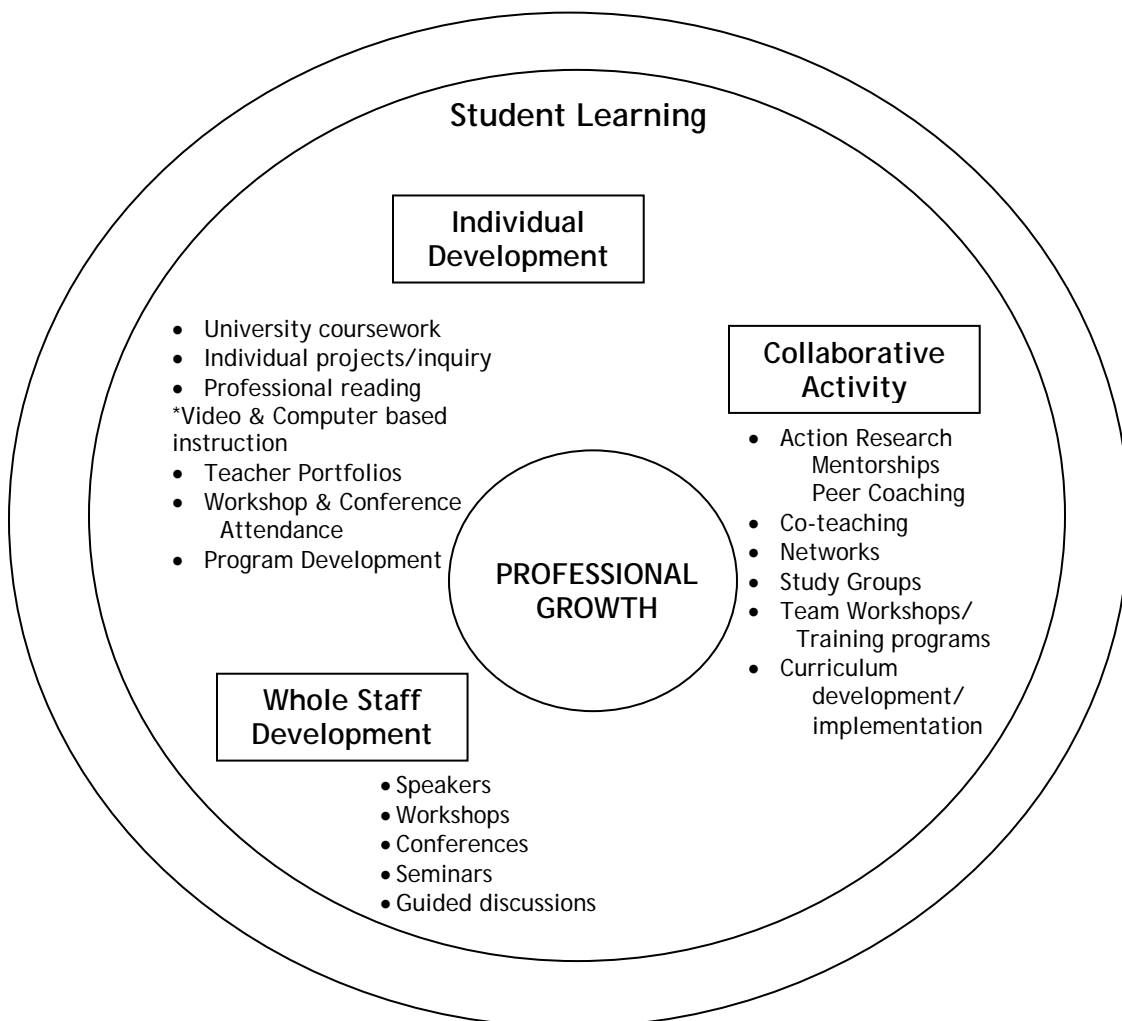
Student Learning

Individual Development

- University coursework
- Individual projects/inquiry
- Professional reading

*Video & Computer based instruction

- Teacher Portfolios
- Workshop & Conference Attendance
- Program Development

Collaborative Activity

- Action Research
  Mentorships
  Peer Coaching
- Co-teaching
- Networks
- Study Groups
- Team Workshops/ Training programs
- Curriculum development/ implementation

PROFESSIONAL GROWTH

Whole Staff Development

- Speakers
- Workshops
- Conferences
- Seminars
- Guided discussions